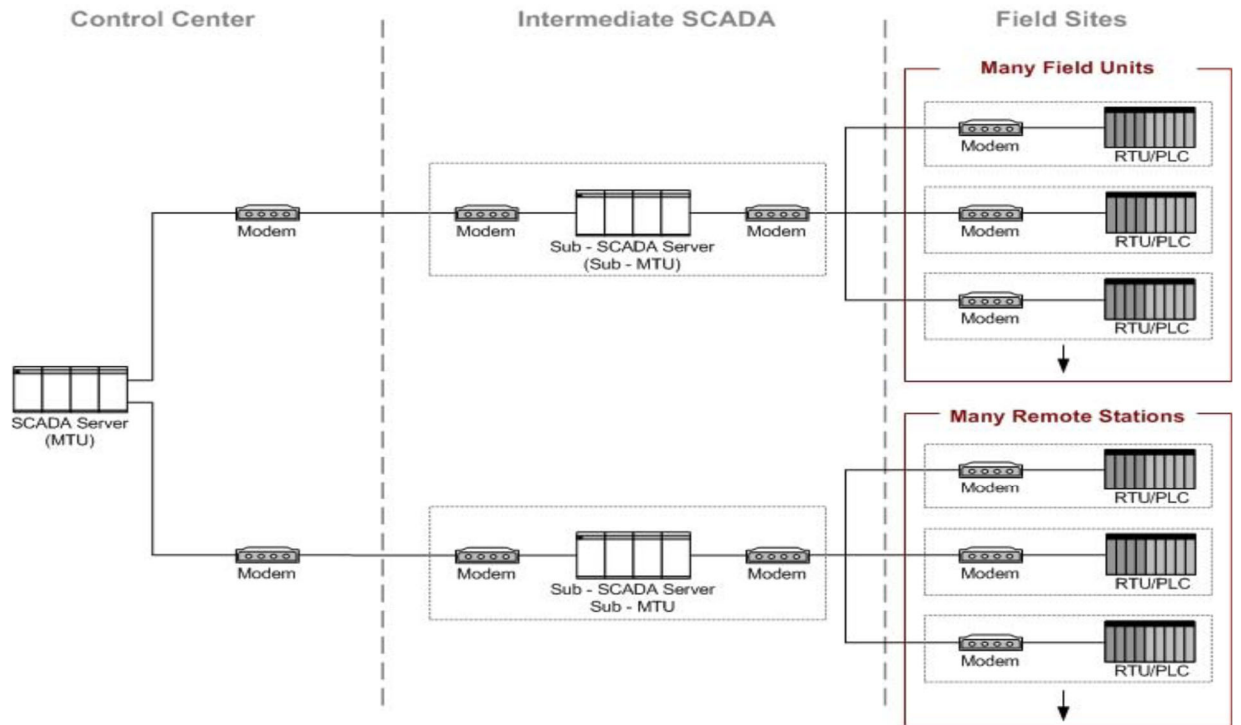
Control Center

Intermediate SCADA

Field Sites

Many Field Units

Modem

RTU/PLC

Modem

Modem

Sub - SCADA Server
(Sub - MTU)

Modem

Modem

RTU/PLC

Modem

RTU/PLC

SCADA Server
(MTU)

Many Remote Stations

Modem

RTU/PLC

Modem

Modem

Sub - SCADA Server
Sub - MTU

Modem

Modem

RTU/PLC

Modem

RTU/PLC